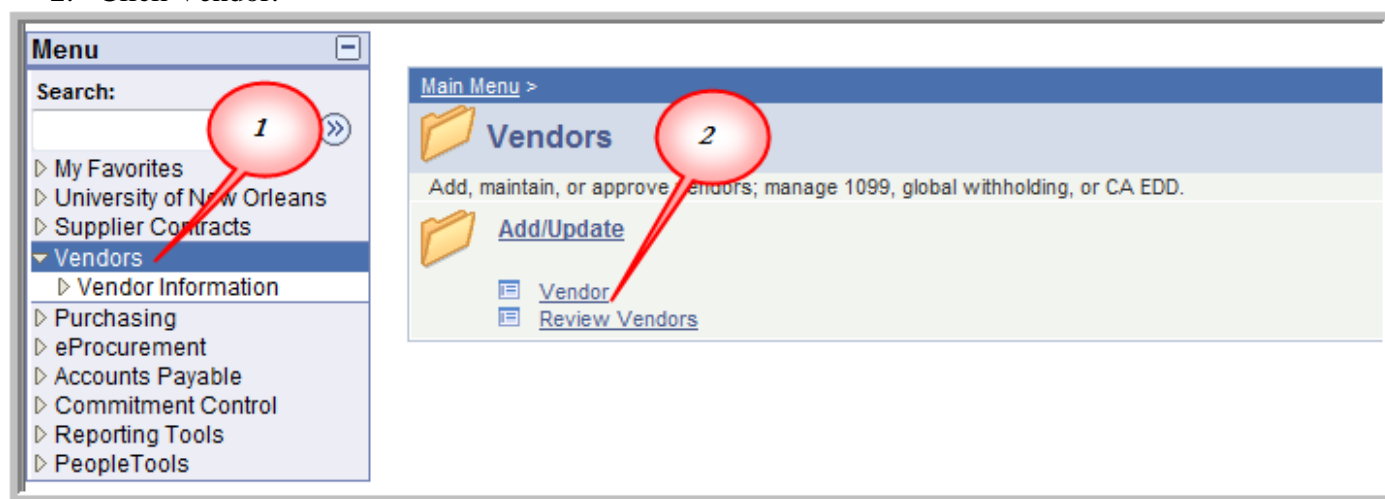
2. Click Vendor.

Menu

Search:

1

▷ My Favorites
▷ University of New Orleans
▷ Supplier Contracts
▾ Vendors
▷ Vendor Information
▷ Purchasing
▷ eProcurement
▷ Accounts Payable
▷ Commitment Control
▷ Reporting Tools
▷ PeopleTools

Main Menu >

Vendors

2

Add, maintain, or approve vendors; manage 1099, global withholding, or CA EDD.

Add/Update

Vendor
Review Vendors